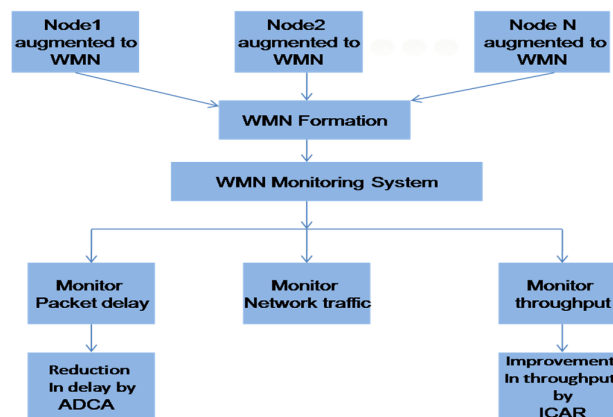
Node1 augmented to WMN

Node2 augmented to WMN

Node N augmented to WMN

WMN Formation

WMN Monitoring System

Monitor Packet delay

Monitor Network traffic

Monitor throughput

Reduction In delay by ADCA

Improvement In throughput by ICAR